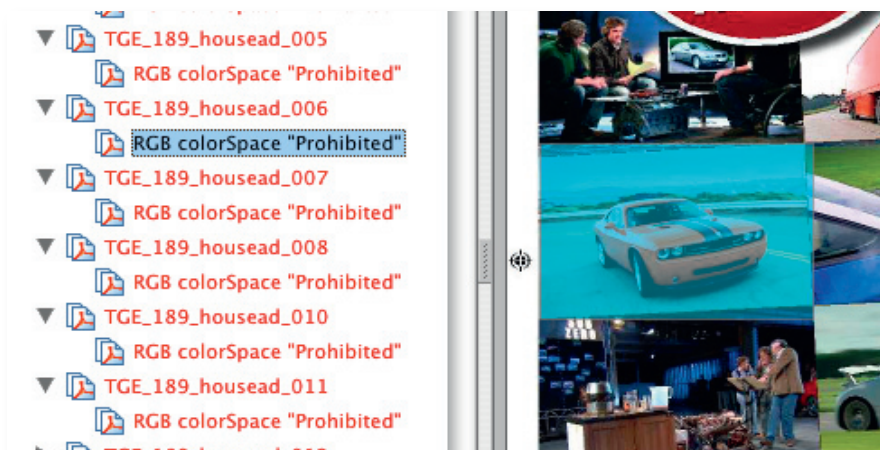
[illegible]
TGE_189_housead_005
RGB colorSpace "Prohibited"
TGE_189_housead_006
RGB colorSpace "Prohibited"
TGE_189_housead_007
RGB colorSpace "Prohibited"
TGE_189_housead_008
RGB colorSpace "Prohibited"
TGE_189_housead_010
RGB colorSpace "Prohibited"
TGE_189_housead_011
RGB colorSpace "Prohibited"
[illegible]